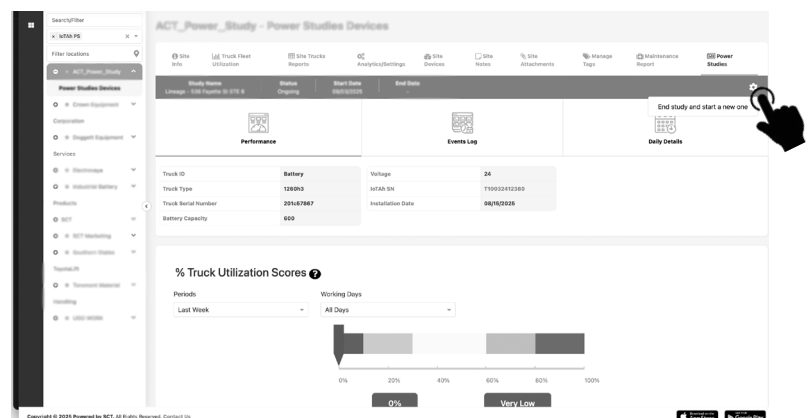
Search/Filter

× IoTAh PS

Filter locations

ACT_Power_Study

Power Studies Devices

Crown Equipment

Corporation

Doggett Equipment

Services

Electrovaya

Industrial Battery

Products

SCT

SCT Marketing

Southern States

Toyota/Lift

Tonomont Material

Handling

USG WORK

ACT_Power_Study - Power Studies Devices

Site Info | Truck Fleet Utilization | Site Trucks Reports | Analytics/Settings | Site Devices | Site Notes | Site Attachments | Manage Tags | Maintenance Report | Power Studies

| Study Name | Status | Start Date | End Date |
|---|---|---|---|
| Lineage - 536 Fayette St STE B | Ongoing | 08/12/2025 | - |

End study and start a new one

Performance

Events Log

Daily Details

| Truck ID | Battery | Voltage | 24 |
|---|---|---|---|
| Truck Type | 1260h3 | IoTAh SN | T10032412360 |
| Truck Serial Number | 201c67887 | Installation Date | 08/15/2025 |
| Battery Capacity | 600 | | |

% Truck Utilization Scores

Periods

Last Week

Working Days

All Days

0% 20% 40% 60% 80% 100%

0%

Very Low

Copyright © 2025 Powered by SCT. All Rights Reserved. Contact Us

App Store

Google Play